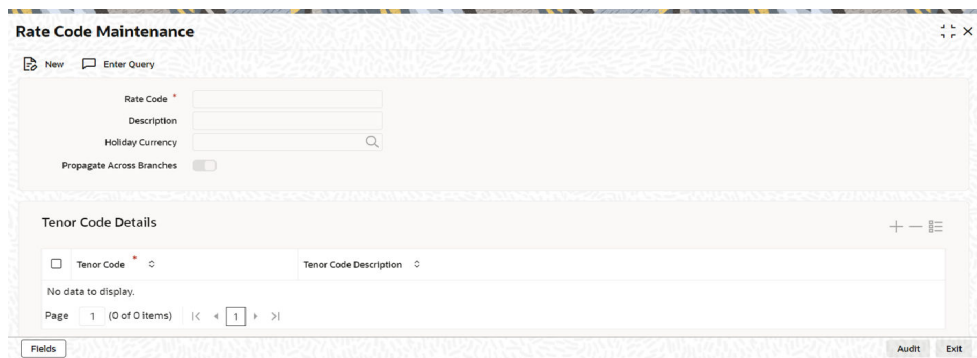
Rate Code Maintenance

New   Enter Query

Rate Code *

Description

Holiday Currency

Propagate Across Branches

Tenor Code Details

| Tenor Code * | Tenor Code Description |
|---|---|
| No data to display. | |

Page 1 (0 of 0 items) |< < 1 > >|

Fields

Audit Exit